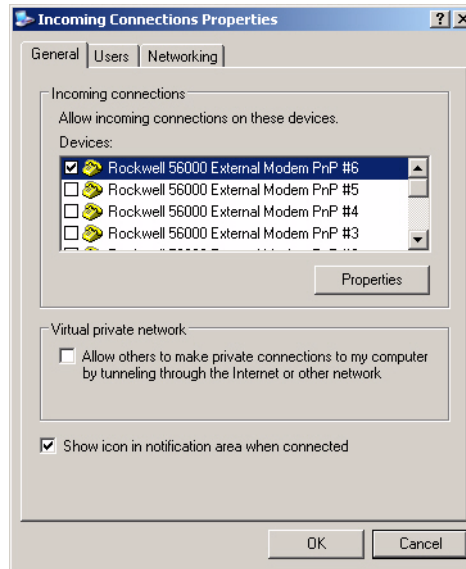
Incoming Connections Properties

? X

General | Users | Networking

Incoming connections

Allow incoming connections on these devices.

Devices:

☑ Rockwell 56000 External Modem PnP #6
☐ Rockwell 56000 External Modem PnP #5
☐ Rockwell 56000 External Modem PnP #4
☐ Rockwell 56000 External Modem PnP #3
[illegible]

Properties

Virtual private network

☐ Allow others to make private connections to my computer by tunneling through the Internet or other network

☑ Show icon in notification area when connected

OK | Cancel